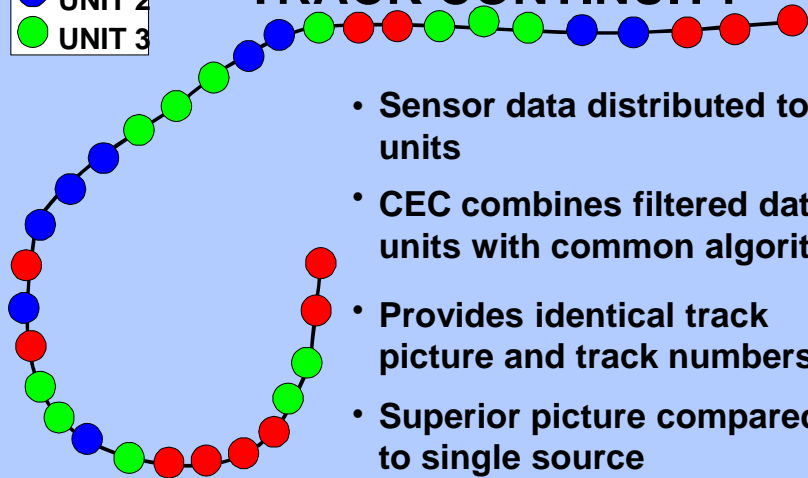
UNIT 2
UNIT 3

TRACK CONTINUITY

• Sensor data distributed to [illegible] units

• CEC combines filtered dat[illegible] units with common algorit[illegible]

• Provides identical track picture and track numbers

• Superior picture compared to single source